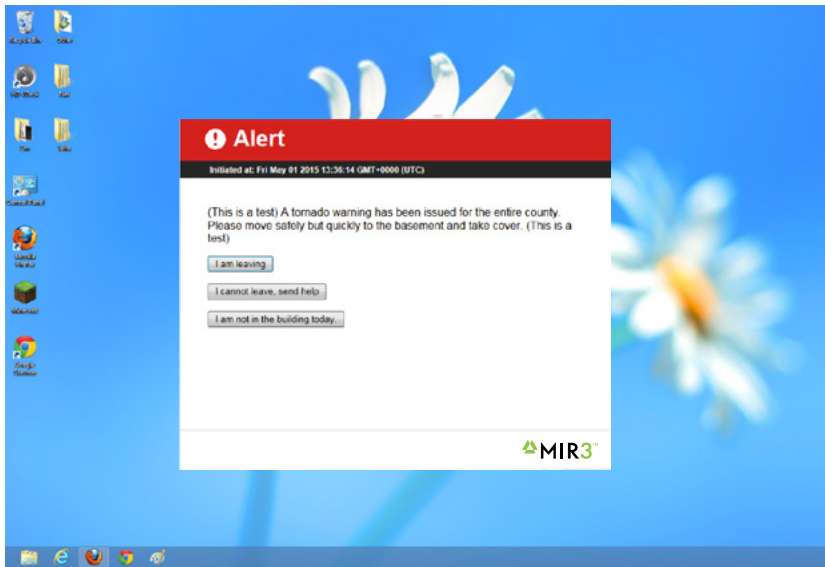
Alert

Initiated at: Fri May 01 2015 13:36:14 GMT+0000 (UTC)

(This is a test) A tornado warning has been issued for the entire county. Please move safely but quickly to the basement and take cover. (This is a test)

I am leaving

I cannot leave, send help

I am not in the building today.

MIR3